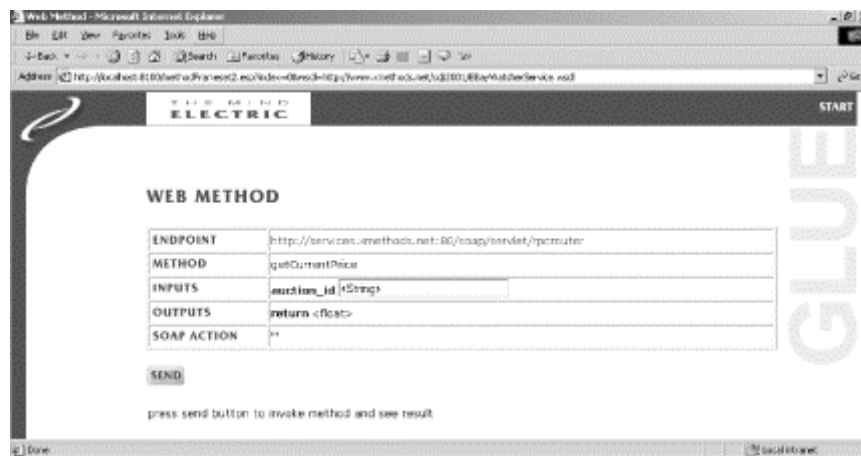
Web Method - Microsoft Internet Explorer

File Edit View Favorites Tools Help

Back Search Favorites History

Address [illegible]

THE MIND ELECTRIC

START

GLUE

WEB METHOD

| ENDPOINT | http://services.xmethods.net:80/soap/servlet/rpcrouter |
|---|---|
| METHOD | getCurrentPrice |
| INPUTS | auction_id <String> |
| OUTPUTS | return <float> |
| SOAP ACTION | "" |

SEND

press send button to invoke method and see result

Done

Local intranet